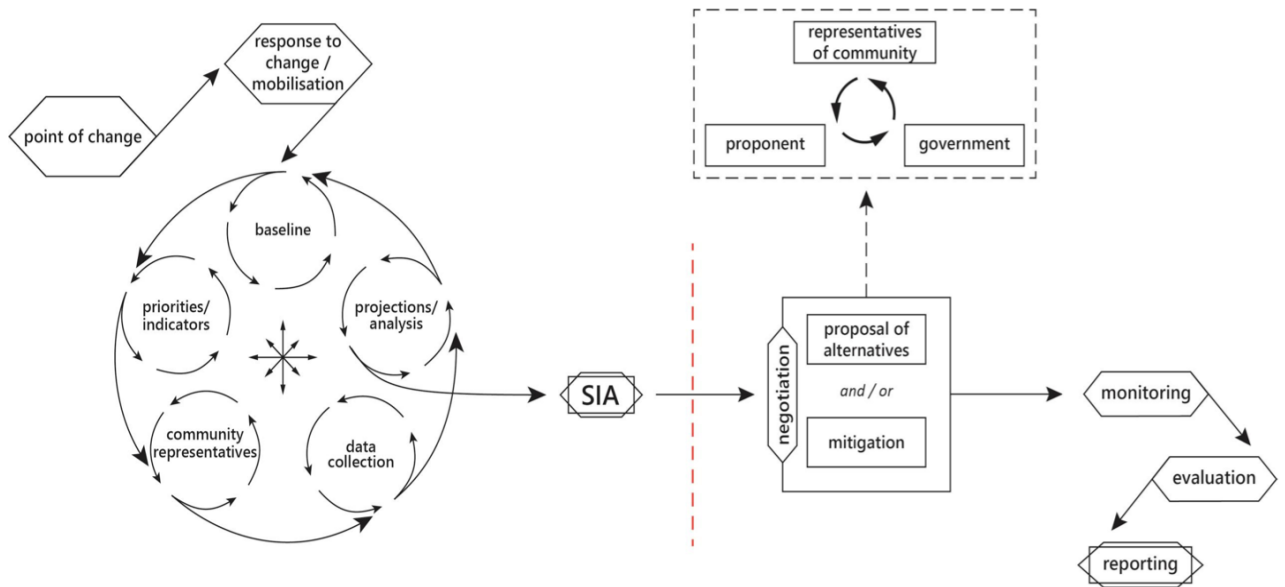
point of change

response to change / mobilisation

baseline

priorities/ indicators

projections/ analysis

community representatives

data collection

SIA

representatives of community

proponent

government

negotiation

proposal of alternatives

and / or

mitigation

monitoring

evaluation

reporting